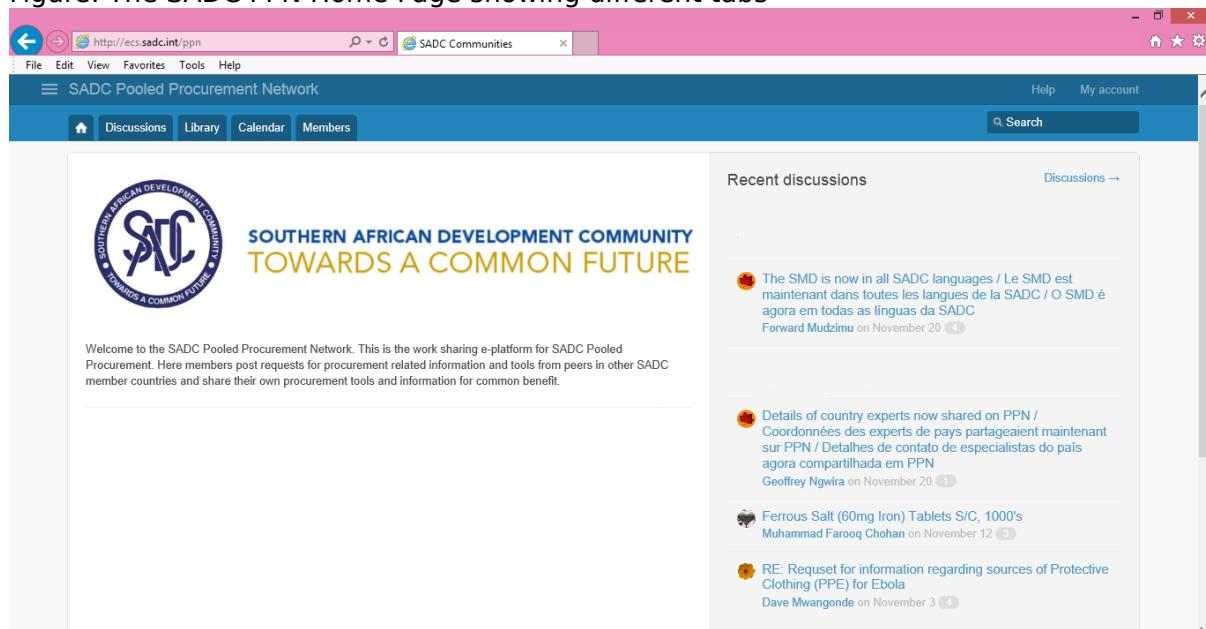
http://ecs.sadc.int/ppn

SADC Communities

File Edit View Favorites Tools Help

SADC Pooled Procurement Network

Help My account

Discussions Library Calendar Members

Search

SOUTHERN AFRICAN DEVELOPMENT COMMUNITY

SADC

TOWARDS A COMMON FUTURE

SOUTHERN AFRICAN DEVELOPMENT COMMUNITY
TOWARDS A COMMON FUTURE

Welcome to the SADC Pooled Procurement Network. This is the work sharing e-platform for SADC Pooled Procurement. Here members post requests for procurement related information and tools from peers in other SADC member countries and share their own procurement tools and information for common benefit.

Recent discussions

Discussions →

The SMD is now in all SADC languages / Le SMD est maintenant dans toutes les langues de la SADC / O SMD é agora em todas as línguas da SADC
Forward Mudzimu on November 20 4

Details of country experts now shared on PPN / Coordonnées des experts de pays partageaient maintenant sur PPN / Detalhes de contato de especialistas do país agora compartilhada em PPN
Geoffrey Ngwira on November 20 1

Ferrous Salt (60mg Iron) Tablets S/C, 1000's
Muhammad Farooq Chohan on November 12 3

RE: Requset for information regarding sources of Protective Clothing (PPE) for Ebola
Dave Mwangonde on November 3 4